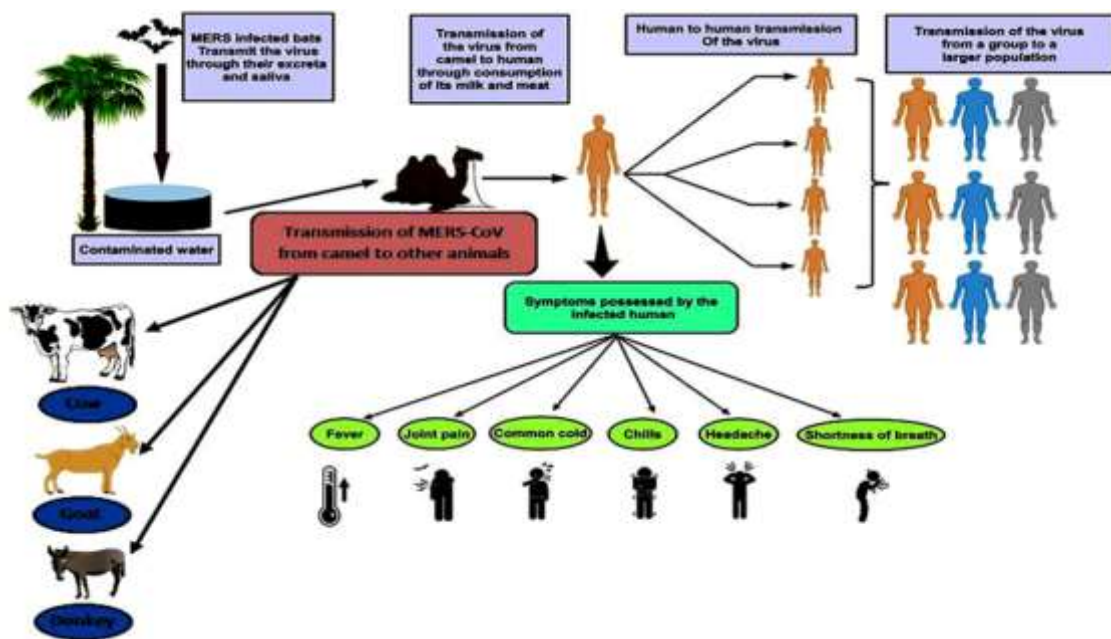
MERS infected bats Transmit the virus through their excreta and saliva

Contaminated water

Transmission of the virus from camel to human through consumption of its milk and meat

Human to human transmission Of the virus

Transmission of the virus from a group to a larger population

Transmission of MERS-CoV from camel to other animals

Symptoms possessed by the infected human

Cow

Goat

Donkey

Fever

Joint pain

Common cold

Chills

Headache

Shortness of breath